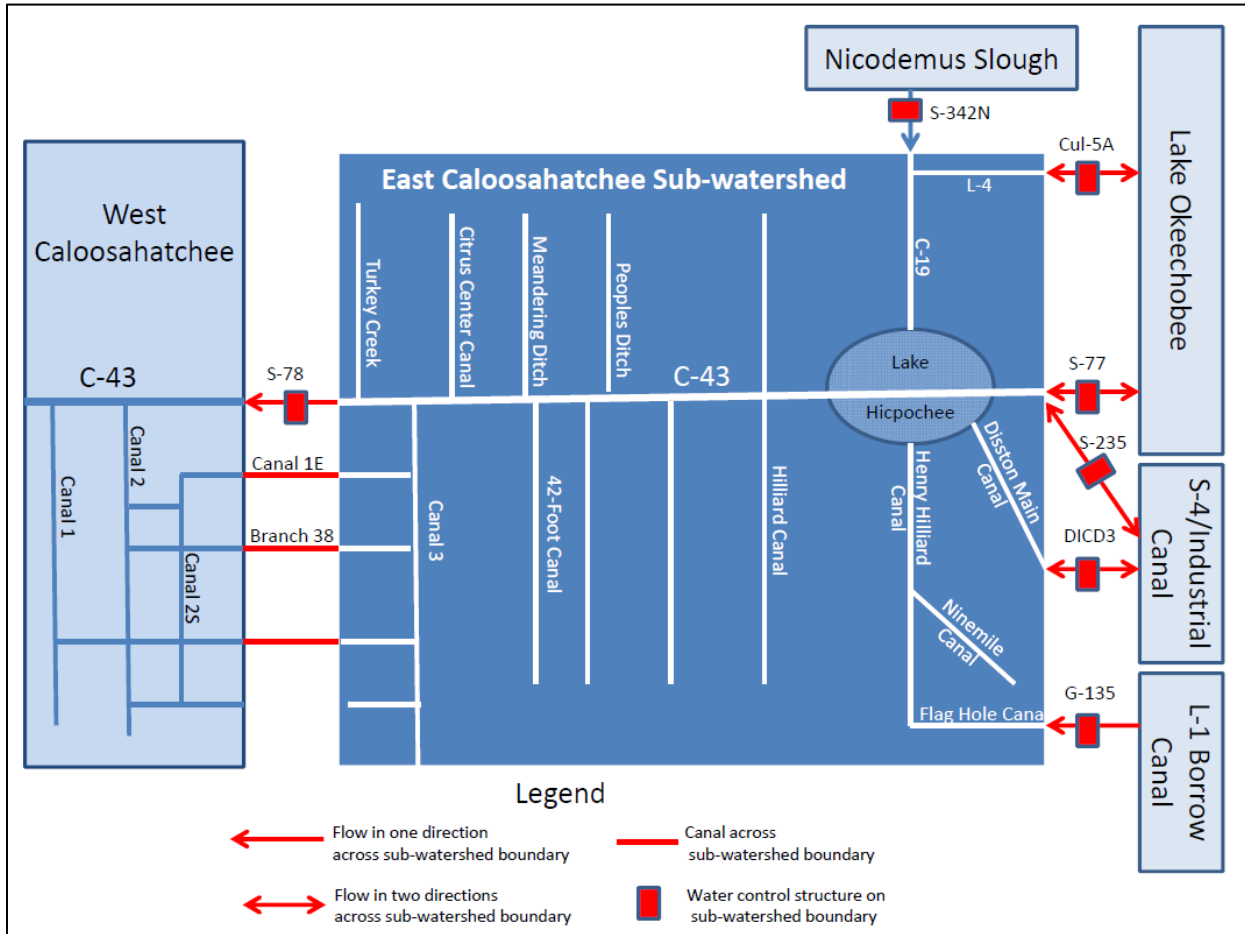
Nicodemus Slough

S-342N

Lake Okeechobee

West Caloosahatchee

East Caloosahatchee Sub-watershed

Cul-5A

L-4

C-19

Turkey Creek

Citrus Center Canal

Meandering Ditch

Peoples Ditch

C-43

C-43

S-78

Lake

Hicpochee

S-77

S-235

Canal 1

Canal 2

Canal 1E

Branch 38

Canal 2S

Canal 3

42-Foot Canal

Hilliard Canal

Henry Hilliard Canal

Disston Main Canal

DICD3

S-4/Industrial Canal

Ninemile Canal

Flag Hole Cana

G-135

L-1 Borrow Canal

Legend

Flow in one direction across sub-watershed boundary

Canal across sub-watershed boundary

Flow in two directions across sub-watershed boundary

Water control structure on sub-watershed boundary